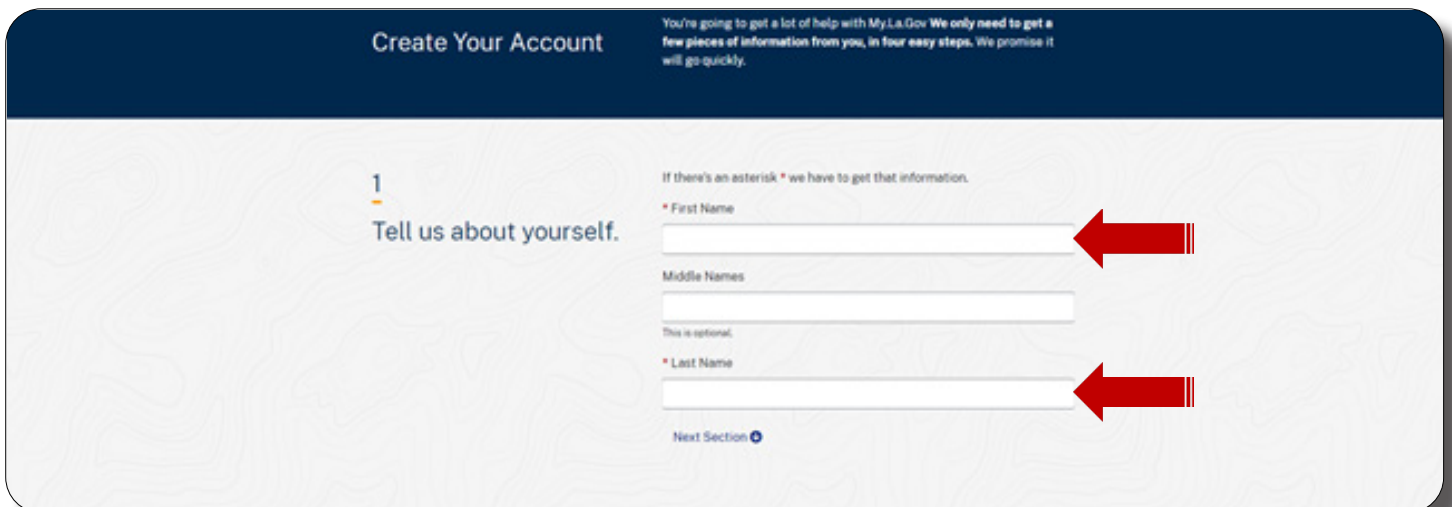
Create Your Account

You're going to get a lot of help with My.La.Gov **We only need to get a few pieces of information from you, in four easy steps.** We promise it will go quickly.

1

Tell us about yourself.

If there's an asterisk * we have to get that information.

* First Name

Middle Names

This is optional.

* Last Name

Next Section